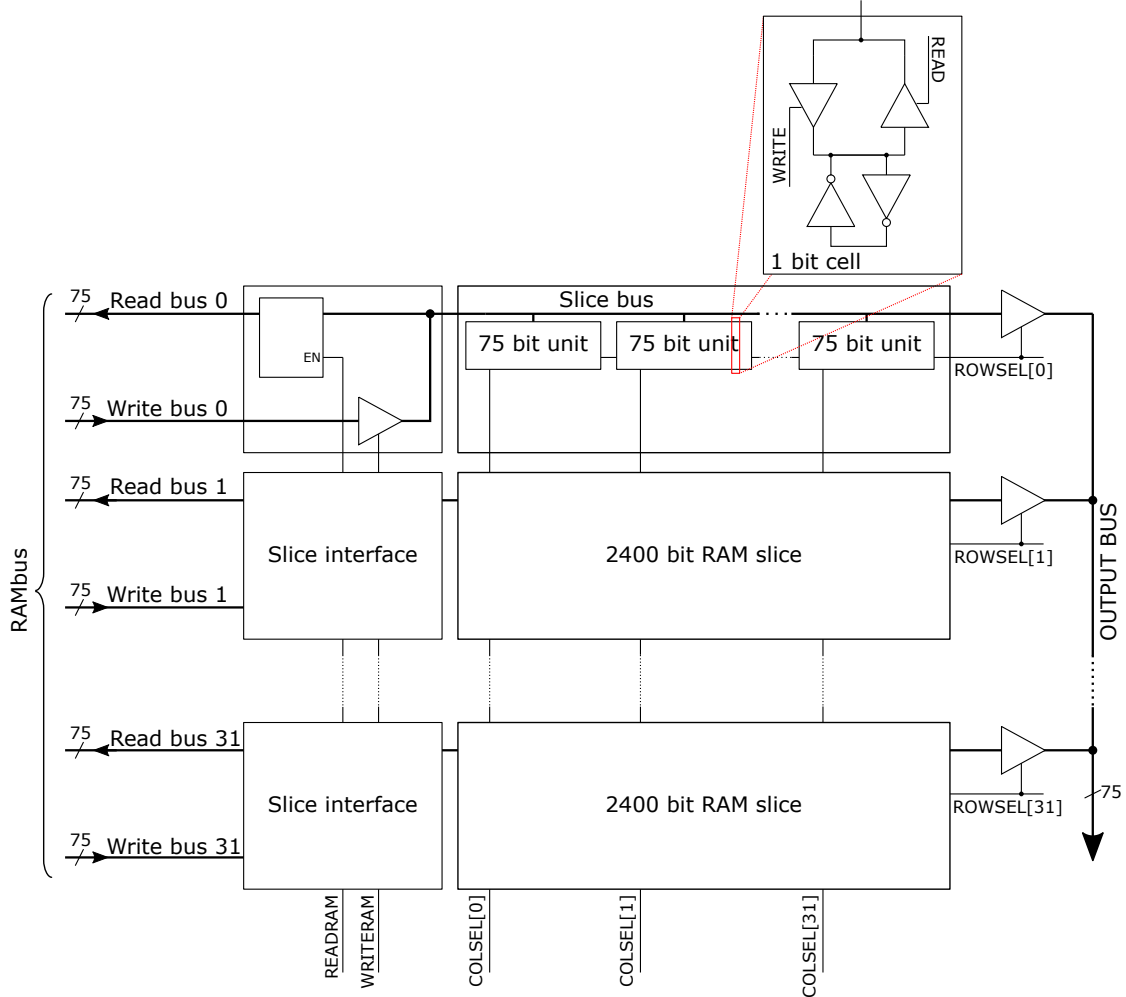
READ
WRITE
1 bit cell
75 Read bus 0
Slice bus
EN
75 bit unit
75 bit unit
75 bit unit
ROWSEL[0]
75 Write bus 0
75 Read bus 1
Slice interface
2400 bit RAM slice
ROWSEL[1]
75 Write bus 1
RAMbus
OUTPUT BUS
75 Read bus 31
Slice interface
2400 bit RAM slice
ROWSEL[31]
75
75 Write bus 31
READRAM
WRITERAM
COLSEL[0]
COLSEL[1]
COLSEL[31]